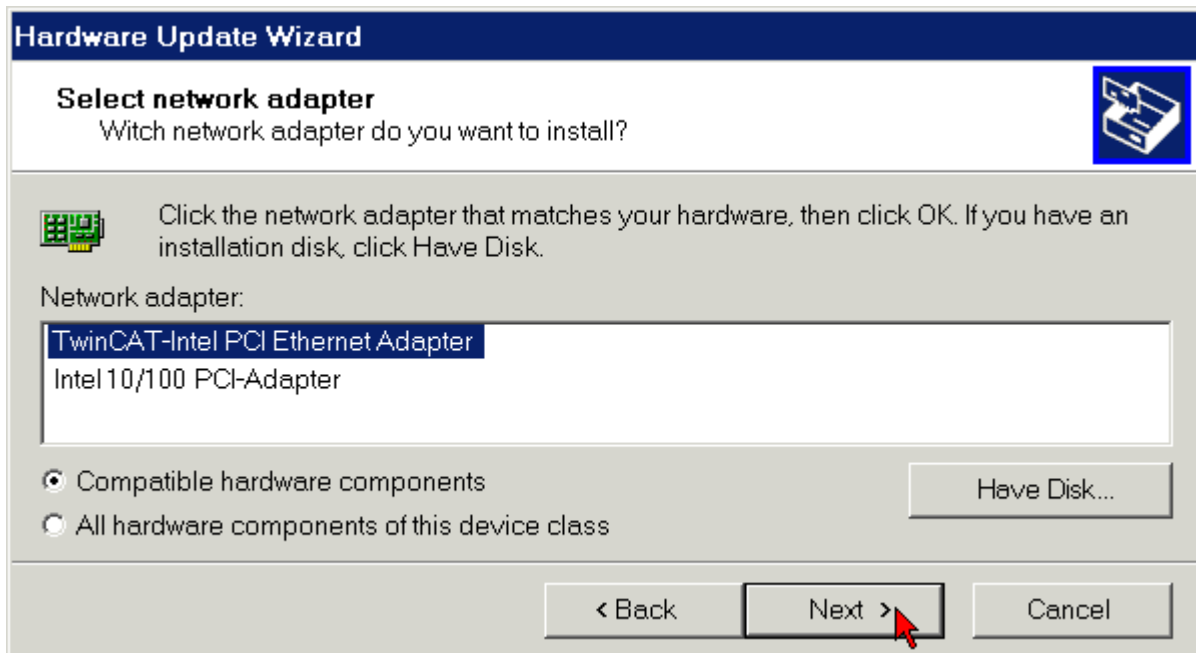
Hardware Update Wizard

Select network adapter
Witch network adapter do you want to install?

Click the network adapter that matches your hardware, then click OK. If you have an installation disk, click Have Disk.

Network adapter:

TwinCAT-Intel PCI Ethernet Adapter
Intel 10/100 PCI-Adapter

Compatible hardware components
All hardware components of this device class

Have Disk...

< Back
Next >
Cancel